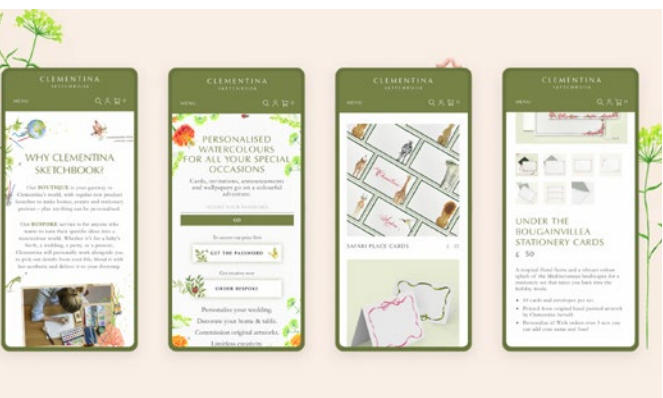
CLEMENTINA
SKETCHBOOK
MENU

WHY CLEMENTINA SKETCHBOOK?

Our BOUTIQUE is your gateway to Clementina's world, with regular new product launches to make homes, events and stationery precious – plus anything can be personalised.

Our BESPOKE service is for anyone who wants to turn their specific ideas into a watercolour world. Whether it's for a baby's birth, a wedding, a party, or a present, Clementina will personally work alongside you to pick out details from your life, blend it with her aesthetic and deliver it to your doorstep.

CLEMENTINA
SKETCHBOOK
MENU

PERSONALISED WATERCOLOURS FOR ALL YOUR SPECIAL OCCASIONS

Cards, invitations, announcements and wallpapers go on a colourful adventure.

GO

GET THE PASSWORD

ORDER BESPOKE

Personalise your wedding.
Decorate your home & table.
Commission original artworks.
Limitless creativity.

CLEMENTINA
SKETCHBOOK
MENU

SAFARI PLACE CARDS

CLEMENTINA
SKETCHBOOK
MENU

UNDER THE BOUGAINVILLEA STATIONERY CARDS

£ 50